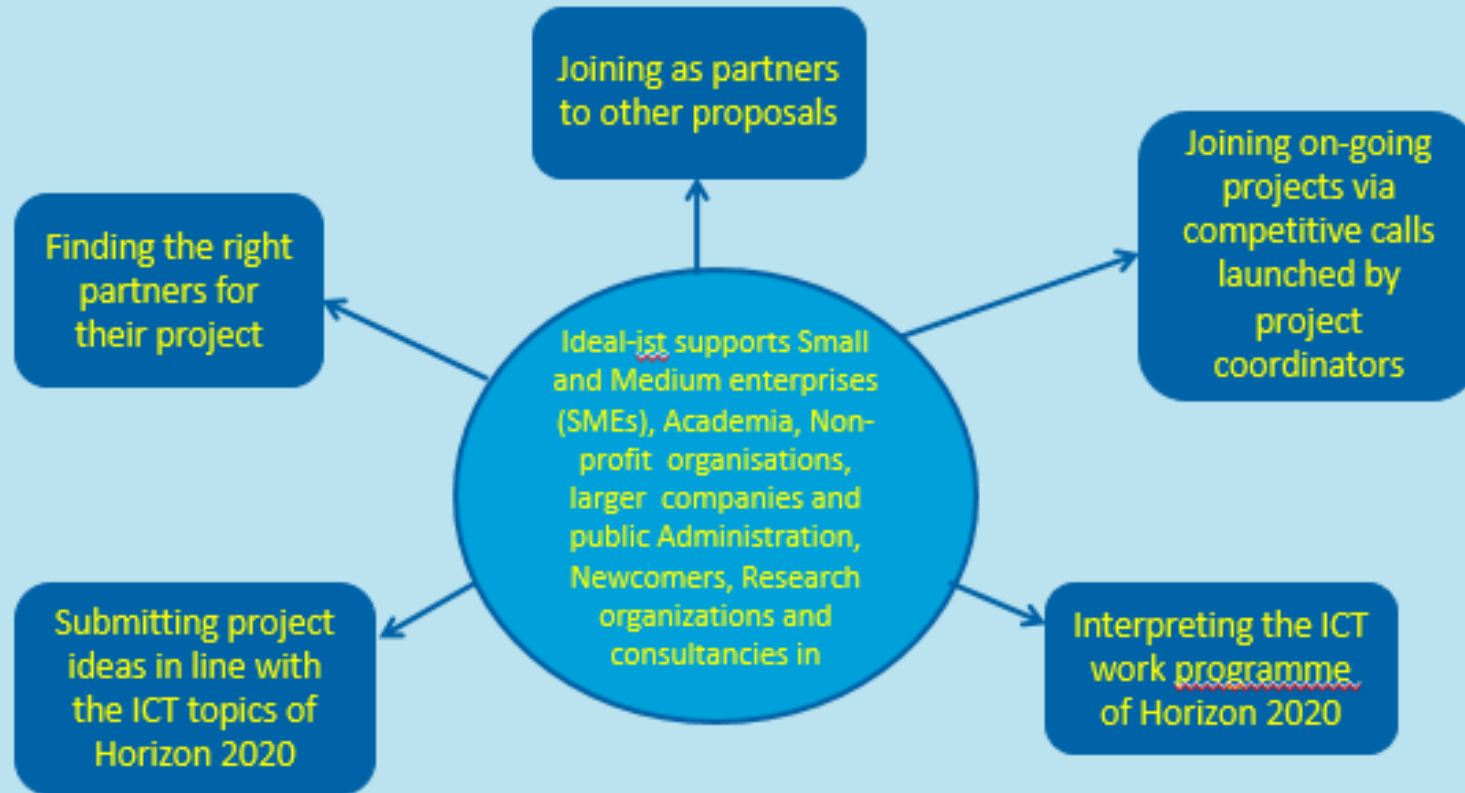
Joining as partners to other proposals

Finding the right partners for their project

Joining on-going projects via competitive calls launched by project coordinators

Ideal-ist supports Small and Medium enterprises (SMEs), Academia, Non-profit organisations, larger companies and public Administration, Newcomers, Research organizations and consultancies in

Submitting project ideas in line with the ICT topics of Horizon 2020

Interpreting the ICT work programme of Horizon 2020